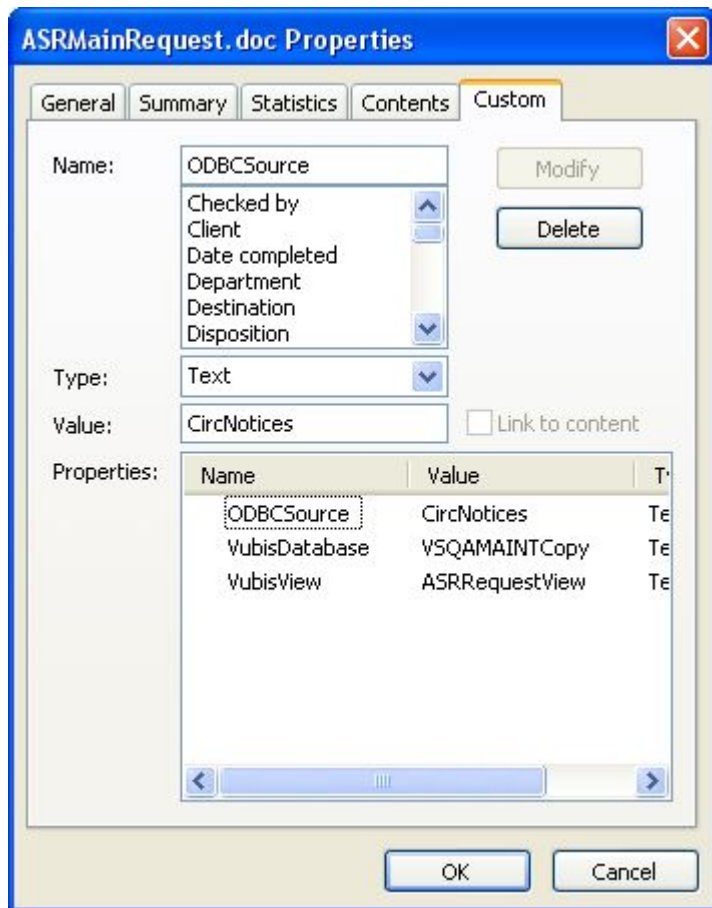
ASRMainRequest.doc Properties

General | Summary | Statistics | Contents | Custom

Name: ODBCSource

Modify

Delete

Checked by
Client
Date completed
Department
Destination
Disposition

Type: Text

Value: CircNotices

Link to content

Properties:

| Name | Value | T |
|---|---|---|
| ODBCSource | CircNotices | Te |
| VubisDatabase | VSQAMAINTCopy | Te |
| VubisView | ASRRequestView | Te |

OK

Cancel